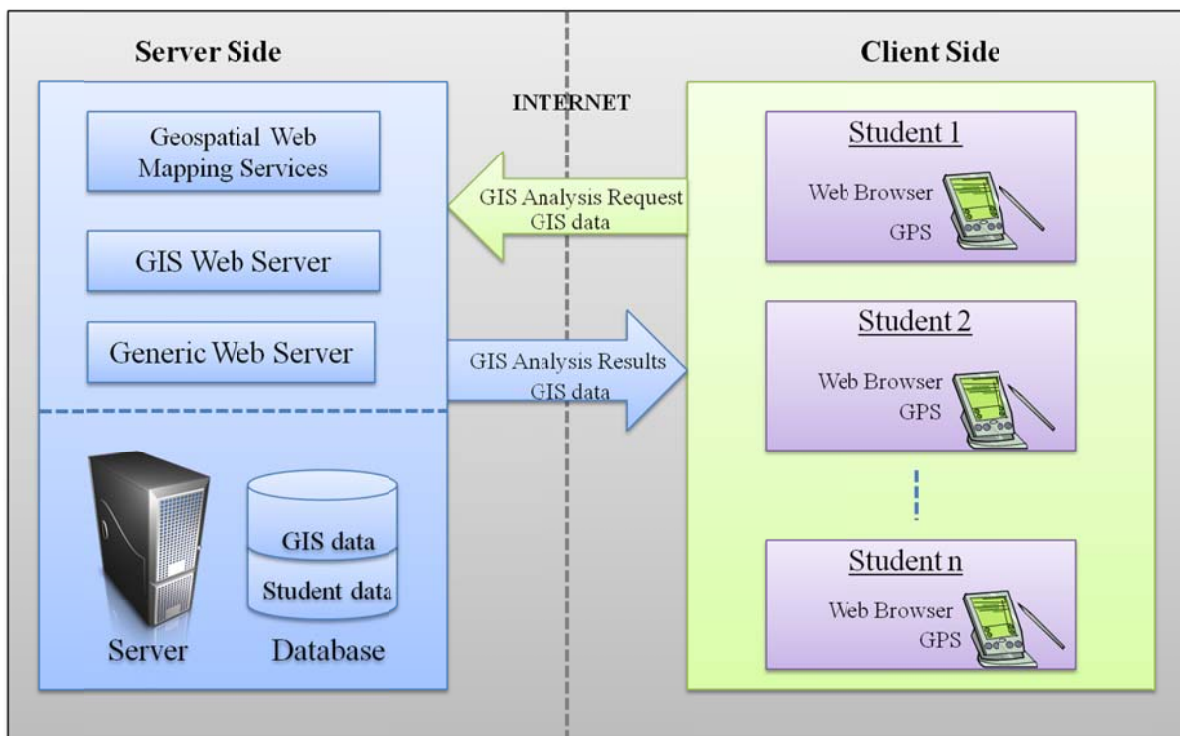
Server Side

INTERNET

Client Side

Geospatial Web Mapping Services

GIS Web Server

Generic Web Server

GIS data

Student data

Server

Database

GIS Analysis Request
GIS data

GIS Analysis Results
GIS data

Student 1

Web Browser
GPS

Student 2

Web Browser
GPS

Student n

Web Browser
GPS